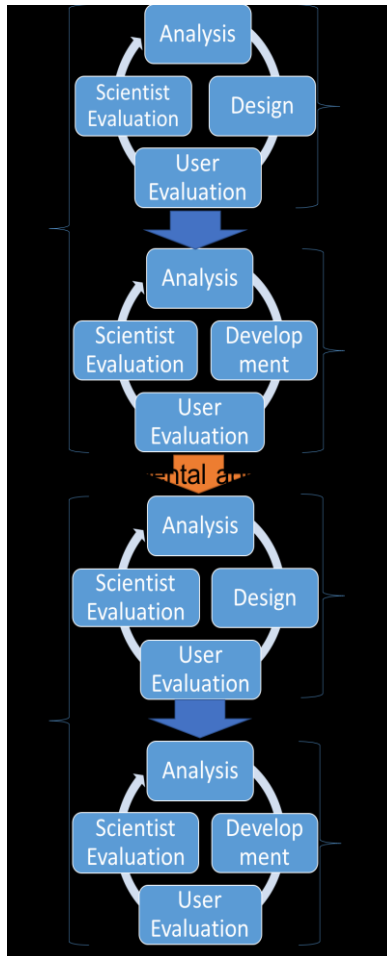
Analysis
Design
User Evaluation
Scientist Evaluation

Analysis
Development
User Evaluation
Scientist Evaluation

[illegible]ental a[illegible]

Analysis
Design
User Evaluation
Scientist Evaluation

Analysis
Development
User Evaluation
Scientist Evaluation